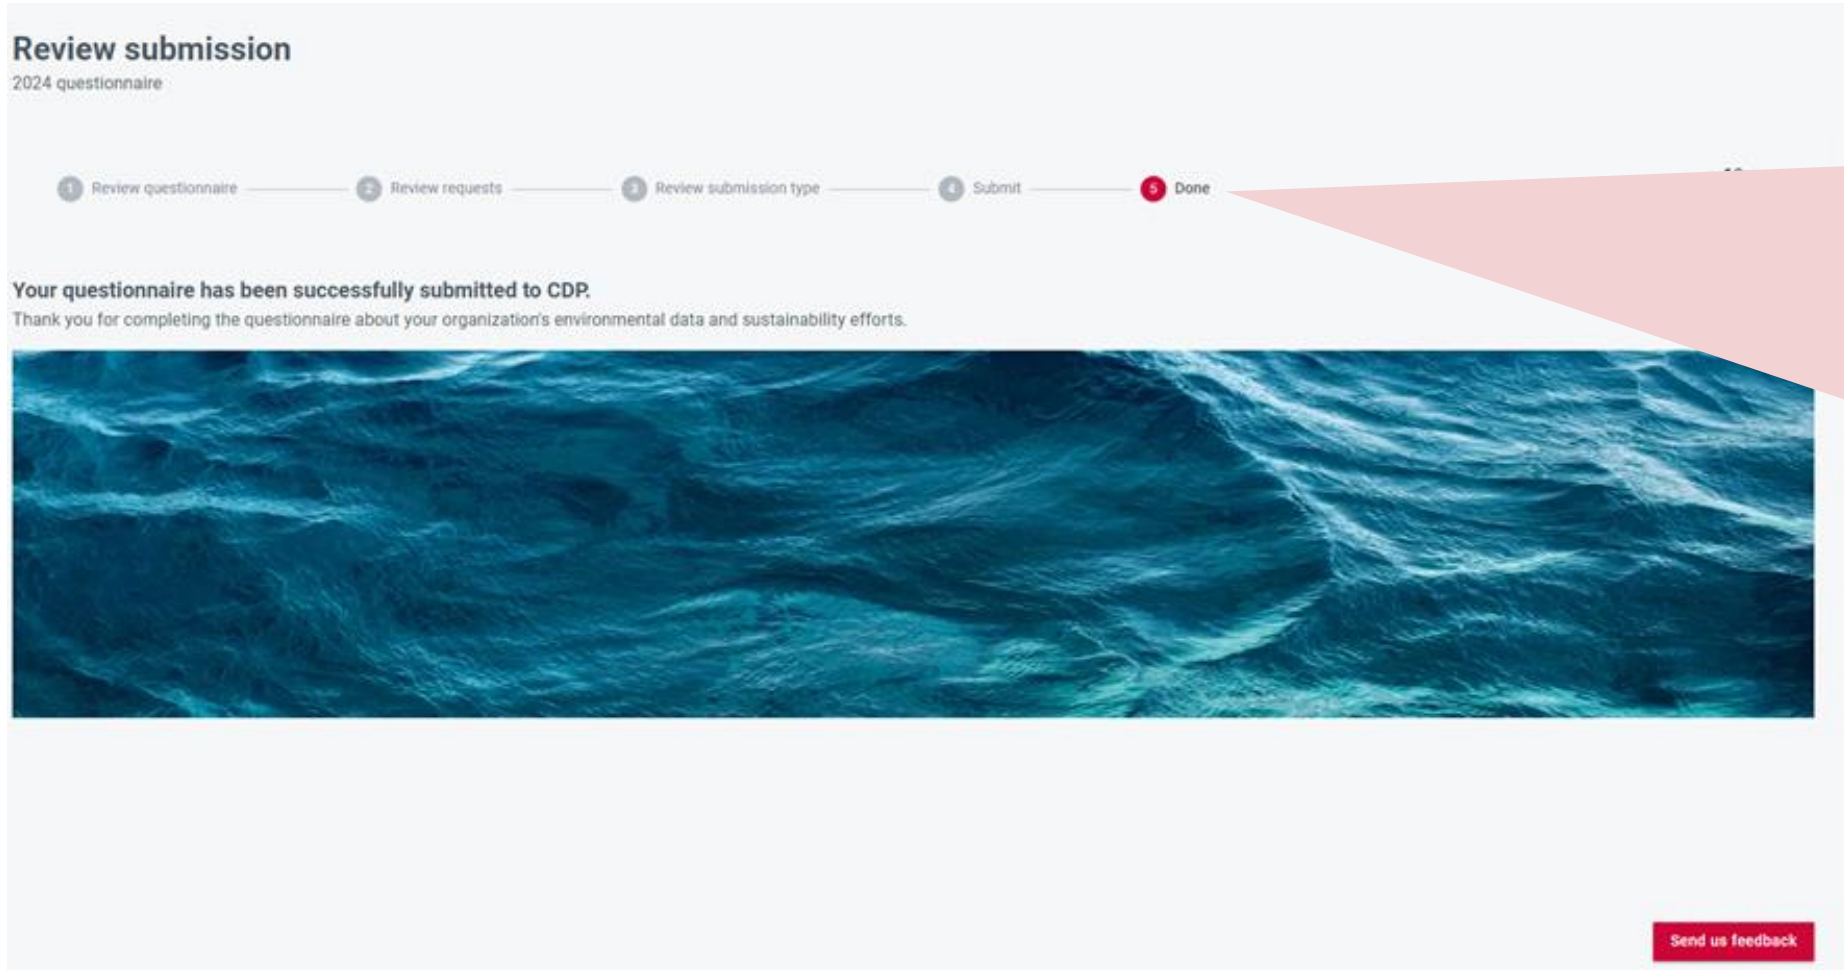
Review submission
2024 questionnaire

1 Review questionnaire 2 Review requests 3 Review submission type 4 Submit 5 Done

Your questionnaire has been successfully submitted to CDP.
Thank you for completing the questionnaire about your organization's environmental data and sustainability efforts.

Send us feedback